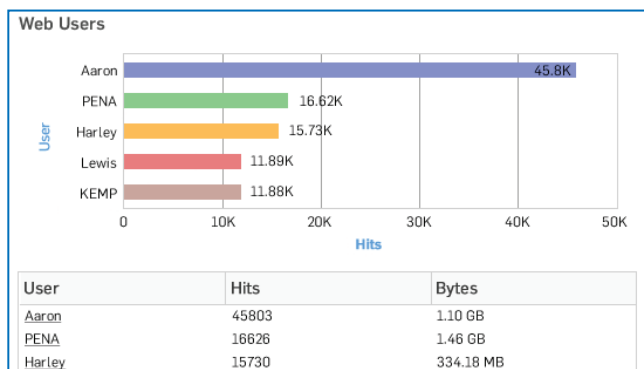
Web Users

User

Aaron 45.8K
PENA 16.62K
Harley 15.73K
Lewis 11.89K
KEMP 11.88K

0 10K 20K 30K 40K 50K

Hits

| User | Hits | Bytes |
|---|---|---|
| Aaron | 45803 | 1.10 GB |
| PENA | 16626 | 1.46 GB |
| Harley | 15730 | 334.18 MB |